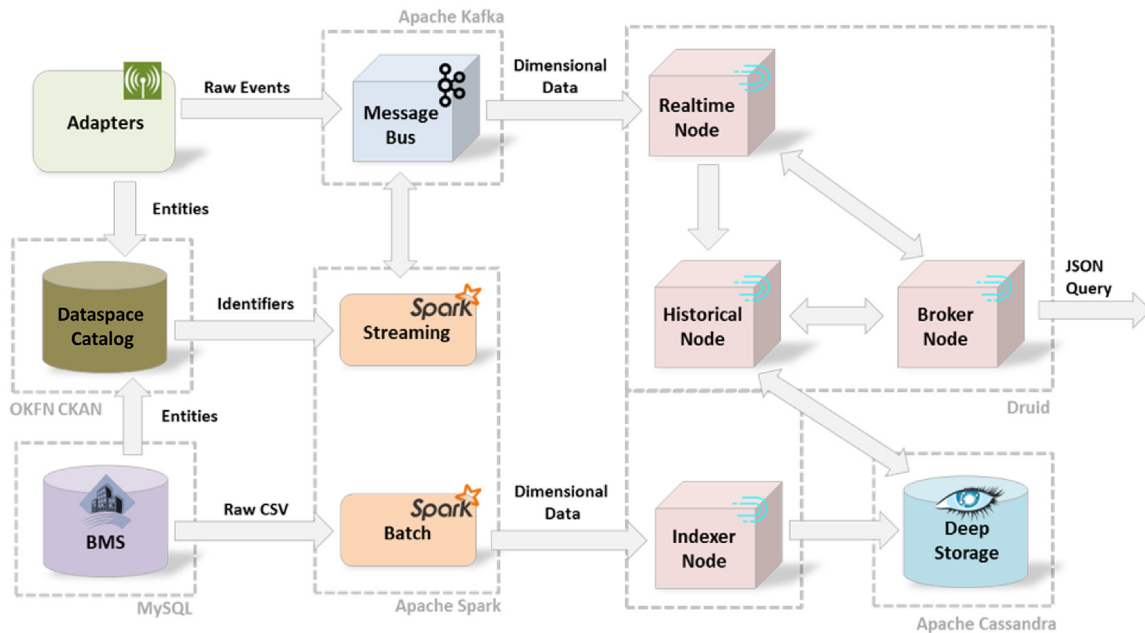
Apache Kafka

Adapters

Raw Events

Message Bus

Dimensional Data

Realtime Node

Entities

Dataspace Catalog

Identifiers

Spark Streaming

Historical Node

Broker Node

JSON Query

OKFN CKAN

Entities

Druid

BMS

Raw CSV

Spark Batch

Dimensional Data

Indexer Node

Deep Storage

MySQL

Apache Spark

Apache Cassandra